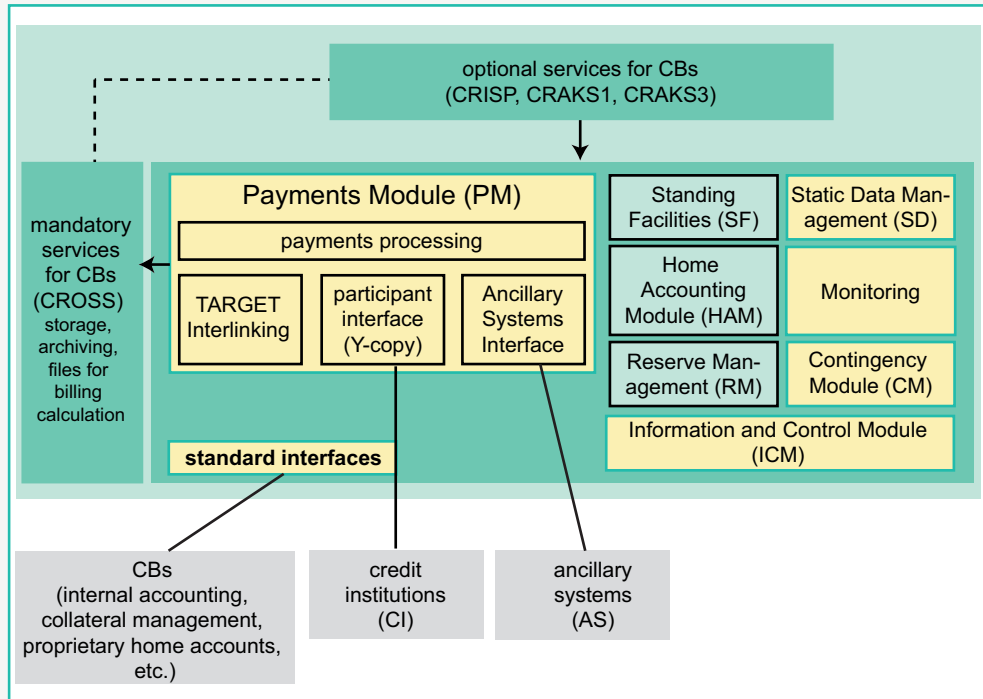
optional services for CBs (CRISP, CRAKS1, CRAKS3)

mandatory services for CBs (CROSS) storage, archiving, files for billing calculation

Payments Module (PM)

payments processing

TARGET Interlinking

participant interface (Y-copy)

Ancillary Systems Interface

standard interfaces

Standing Facilities (SF)

Static Data Management (SD)

Home Accounting Module (HAM)

Monitoring

Reserve Management (RM)

Contingency Module (CM)

Information and Control Module (ICM)

CBs (internal accounting, collateral management, proprietary home accounts, etc.)

credit institutions (CI)

ancillary systems (AS)